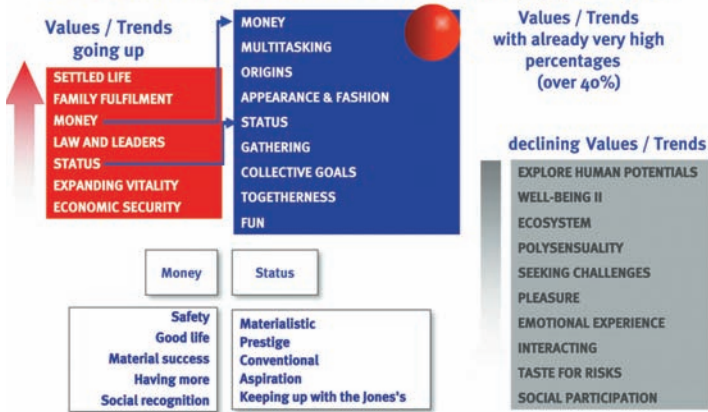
Values / Trends going up

SETTLED LIFE
FAMILY FULFILMENT
MONEY
LAW AND LEADERS
STATUS
EXPANDING VITALITY
ECONOMIC SECURITY

MONEY
MULTITASKING
ORIGINS
APPEARANCE & FASHION
STATUS
GATHERING
COLLECTIVE GOALS
TOGETHERNESS
FUN

Values / Trends with already very high percentages (over 40%)

declining Values / Trends

EXPLORE HUMAN POTENTIALS
WELL-BEING II
ECOSYSTEM
POLYSENSUALITY
SEEKING CHALLENGES
PLEASURE
EMOTIONAL EXPERIENCE
INTERACTING
TASTE FOR RISKS
SOCIAL PARTICIPATION

Money

Status

Safety
Good life
Material success
Having more
Social recognition

Materialistic
Prestige
Conventional
Aspiration
Keeping up with the jones's